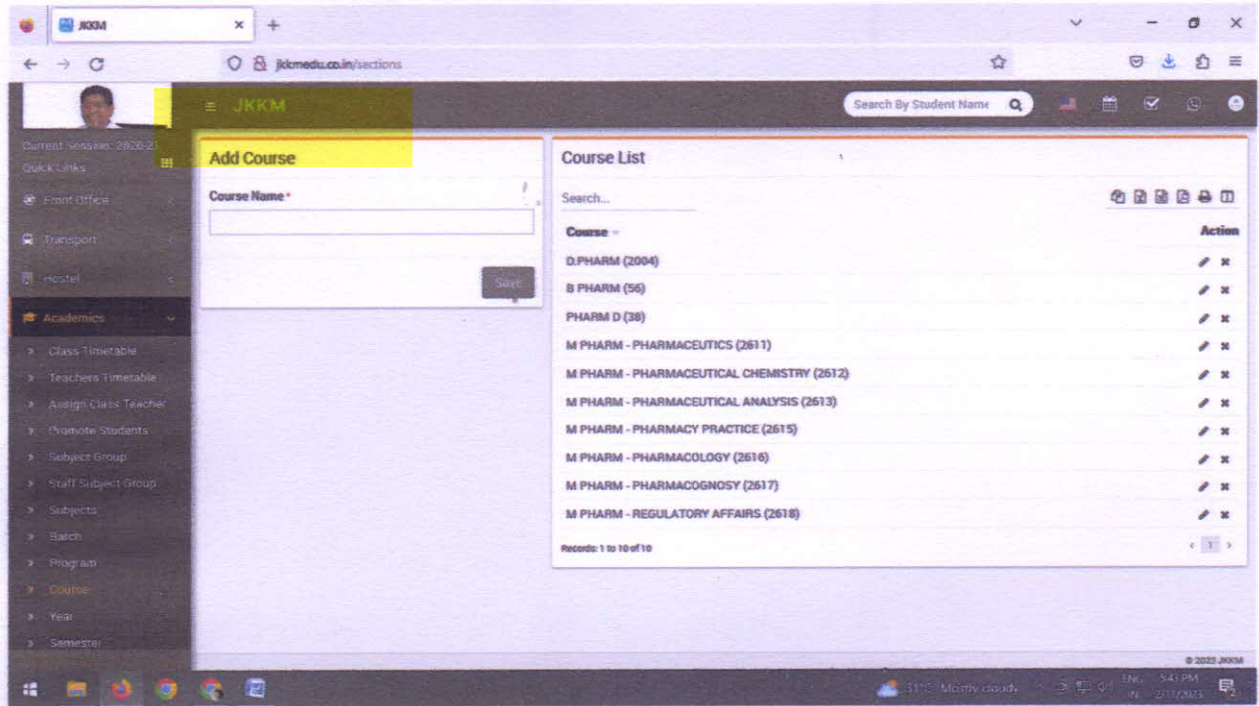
JKKM

jkkmedu.co.in/sections

JKKM

Search By Student Name

Current Session: 2020-2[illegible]
Quick Links

Front Office
Transport
Hostel
Academics
Class Timetable
Teachers Timetable
Assign Class Teacher
Promote Students
Subject Group
Staff Subject Group
Subjects
Batch
Program
Course
Year
Semester

Add Course

Course Name *

Save

Course List

Search...

| Course | Action |
|---|---|
| D.PHARM (2004) | |
| B PHARM (56) | |
| PHARM D (38) | |
| M PHARM - PHARMACEUTICS (2611) | |
| M PHARM - PHARMACEUTICAL CHEMISTRY (2612) | |
| M PHARM - PHARMACEUTICAL ANALYSIS (2613) | |
| M PHARM - PHARMACY PRACTICE (2615) | |
| M PHARM - PHARMACOLOGY (2616) | |
| M PHARM - PHARMACOGNOSY (2617) | |
| M PHARM - REGULATORY AFFAIRS (2618) | |

Records: 1 to 10 of 10

1

© 2023 JKKM

31°C Mostly cloudy
ENG IN
5:41 PM
2/11/2023